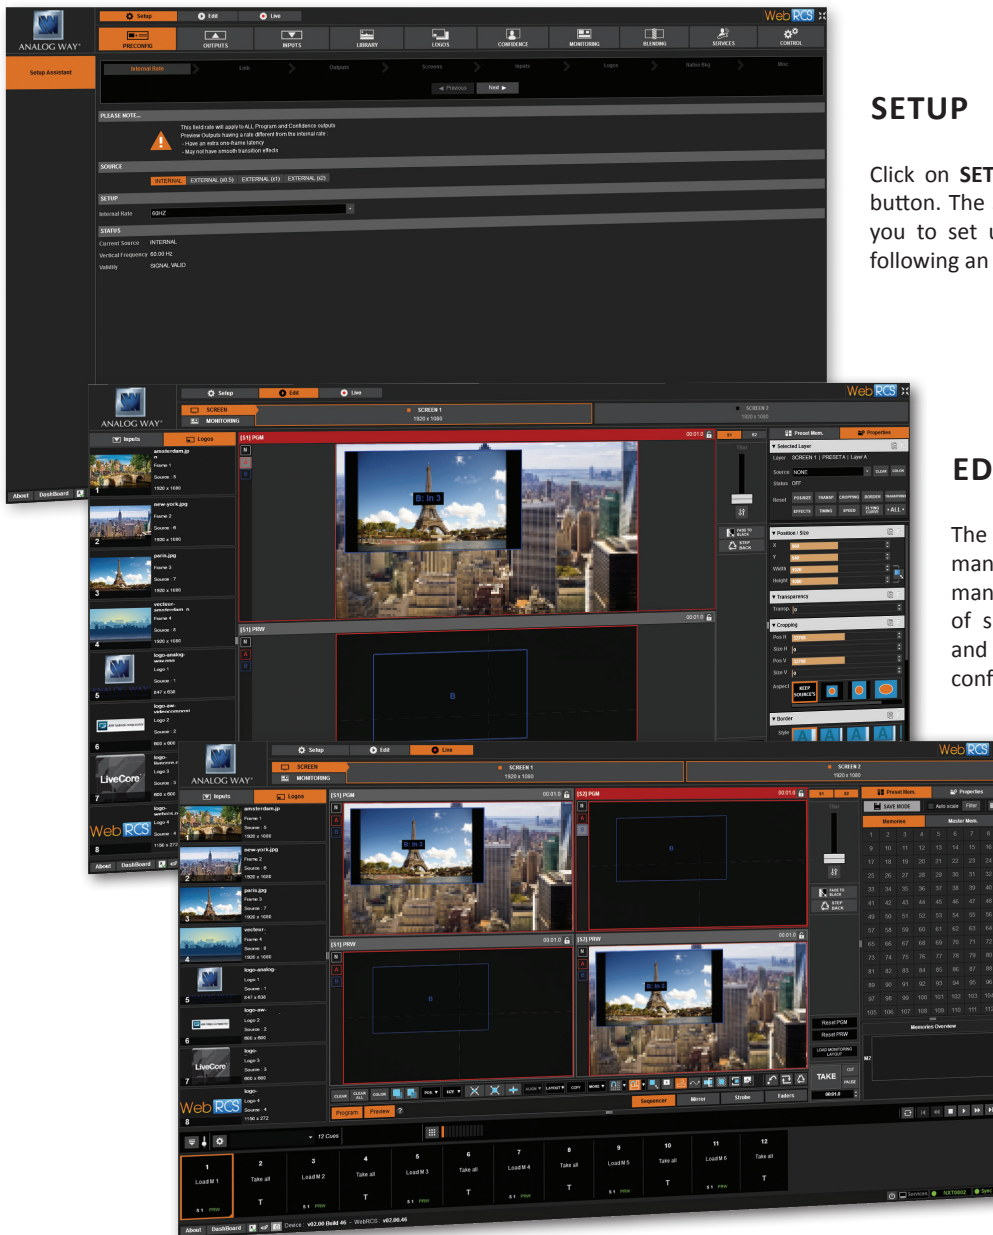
ANALOG WAY

Setup

Edit

Live

WebRCS

PRECONFIG

OUTPUTS

INPUTS

LIBRARY

LOGOS

CONFIDENCE

MONITORING

BLENDING

SERVICES

CONTROL

Setup Assistant

Internal Rate

Lock

Outputs

Screens

Inputs

Logos

Native Bkg

Misc

Previous

Next

PLEASE NOTE...

This field rate will apply to ALL Program and Confidence outputs
Preview Outputs having a rate different from the internal rate :
- Have an extra one-frame latency
- May not have smooth transition effects

SOURCE

INTERNAL EXTERNAL (x0.5) EXTERNAL (x1) EXTERNAL (x2)

SETUP

Internal Rate 60HZ

STATUS

Current Source INTERNAL
Vertical Frequency 60.00 Hz
Validity SIGNAL VALID

About DashBoard

SETUP

Click on SET button. The you to set u following an

ED

The man man of s and conf

SCREEN

MONITORING

SCREEN 1
1920 x 1080

SCREEN 2
1920 x 1080

Inputs

Logos

amsterdam.jp
Frame 1
Source : 5
1920 x 1080

new-york.jpg
Frame 2
Source : 6
1920 x 1080

paris.jpg
Frame 3
Source : 7
1920 x 1080

vecteur-amsterdam
Frame 4
Source : 8
1920 x 1080

logo-analog-way
Logo 1
Source : 1
847 x 638

logo-aw-videoconsumer
Logo 2
Source : 2
800 x 600

logo-livecore
Logo 3
Source : 3
800 x 600

logo-webrcs
Logo 4
Source : 4
1150 x 272

[S1] PGM

[S1] PRW

[S2] PGM

[S2] PRW

00:01.0

B: In 3

B

Preset Mem.

Properties

Selected Layer

Layer SCREEN 1 | PRESET A | Layer A

Source NONE

Status OFF

Position / Size

Transparency

Cropping

Border

KEEP SOURCE'S

FADE TO BLACK

STEP BACK

SAVE MODE

Auto scale

Filter

Memories

Master Mem.

Memories Overview

Reset PGM

Reset PRW

LOAD MONITORING LAYOUT

TAKE

CUT

PAUSE

Program

Preview

Sequencer

Mirror

Strobe

Faders

12 Cues

Load M 1

Take all

Load M 2

Load M 3

Load M 4

Load M 5

Load M 6

Device : v02.00 Build 46 - WebRCS : v02.00.46

Services

NXT0802

Sync